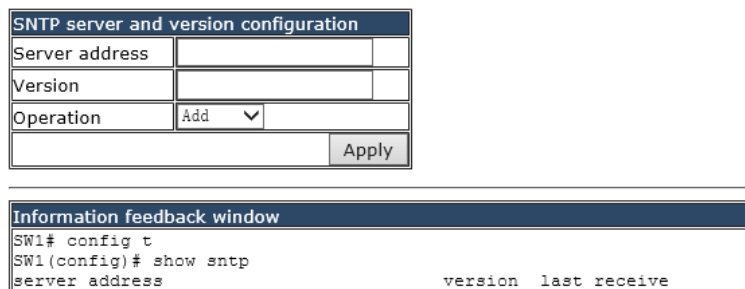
SNTP server and version configuration

| | |
|---|---|
| Server address | |
| Version | |
| Operation | Add |
| | Apply |

Information feedback window
SW1# config t
SW1(config)# show sntp
server address version last receive